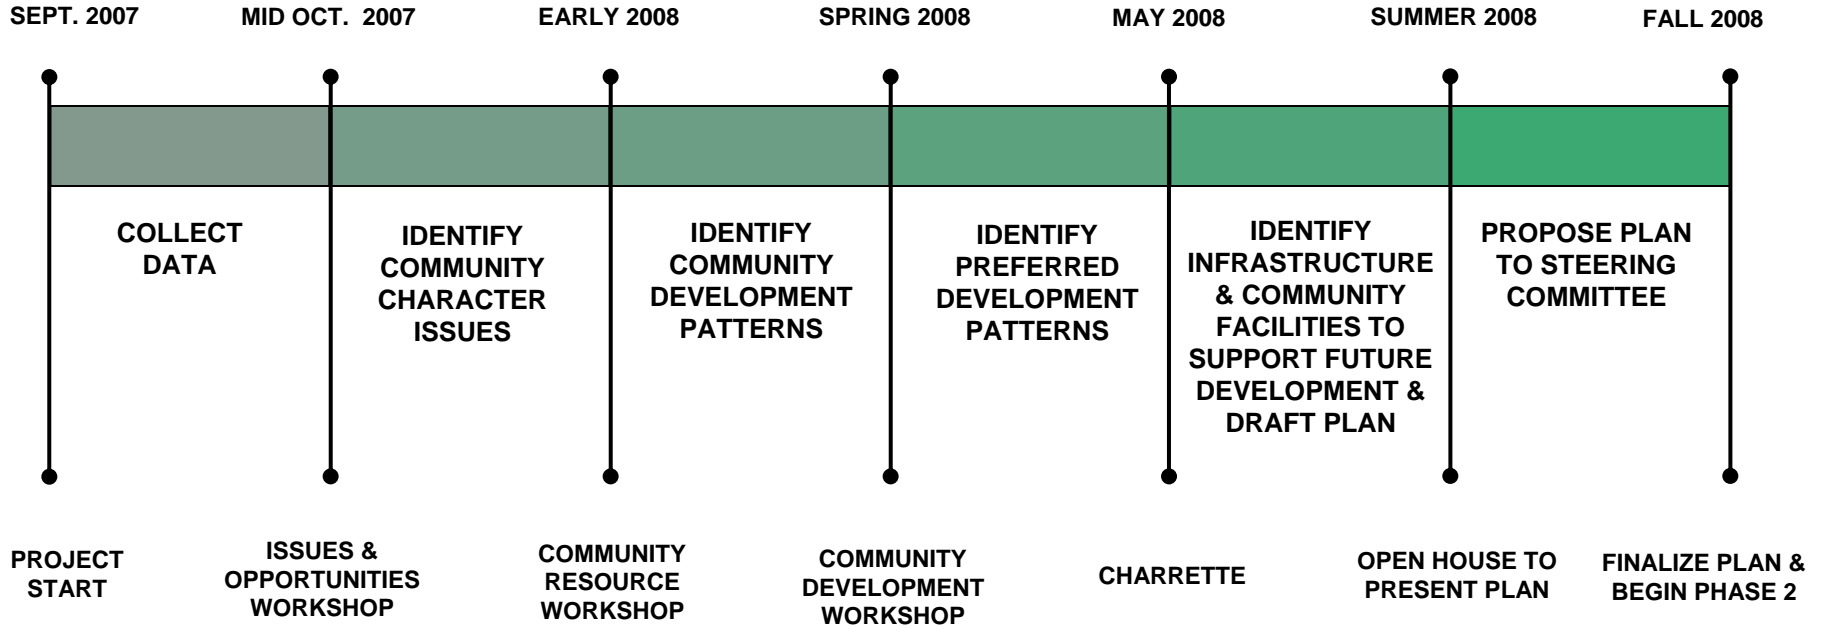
SEPT. 2007
MID OCT. 2007
EARLY 2008
SPRING 2008
MAY 2008
SUMMER 2008
FALL 2008

COLLECT DATA

IDENTIFY COMMUNITY CHARACTER ISSUES

IDENTIFY COMMUNITY DEVELOPMENT PATTERNS

IDENTIFY PREFERRED DEVELOPMENT PATTERNS

IDENTIFY INFRASTRUCTURE & COMMUNITY FACILITIES TO SUPPORT FUTURE DEVELOPMENT & DRAFT PLAN

PROPOSE PLAN TO STEERING COMMITTEE

PROJECT START

ISSUES & OPPORTUNITIES WORKSHOP

COMMUNITY RESOURCE WORKSHOP

COMMUNITY DEVELOPMENT WORKSHOP

CHARRETTE

OPEN HOUSE TO PRESENT PLAN

FINALIZE PLAN & BEGIN PHASE 2